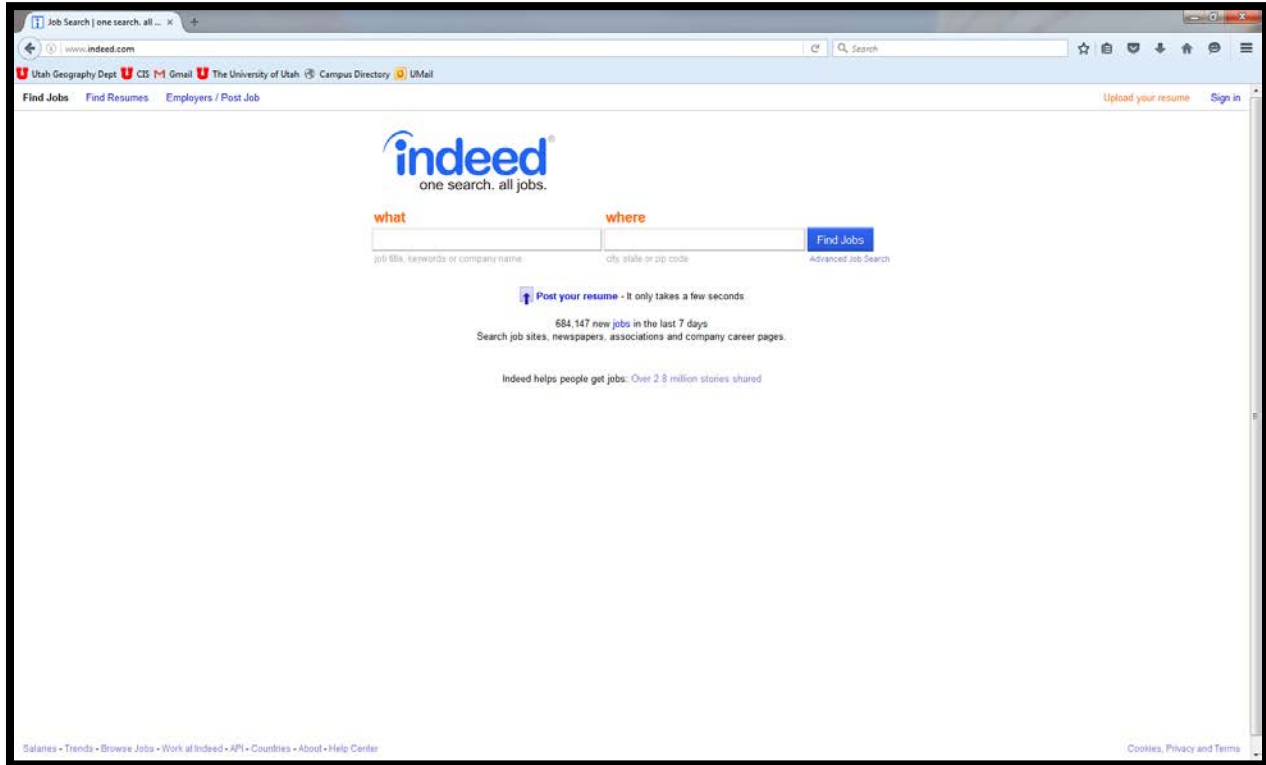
Job Search | one search. all ... ×

www.indeed.com

Search

Utah Geography Dept CIS Gmail The University of Utah Campus Directory UMail

Find Jobs Find Resumes Employers / Post Job

Upload your resume Sign in

indeed
one search. all jobs.

what
job title, keywords or company name

where
city, state or zip code

Find Jobs
Advanced Job Search

Post your resume - It only takes a few seconds

684,147 new jobs in the last 7 days
Search job sites, newspapers, associations and company career pages.

Indeed helps people get jobs: Over 2.8 million stories shared

Salaries - Trends - Browse Jobs - Work at Indeed - API - Countries - About - Help Center

Cookies, Privacy and Terms